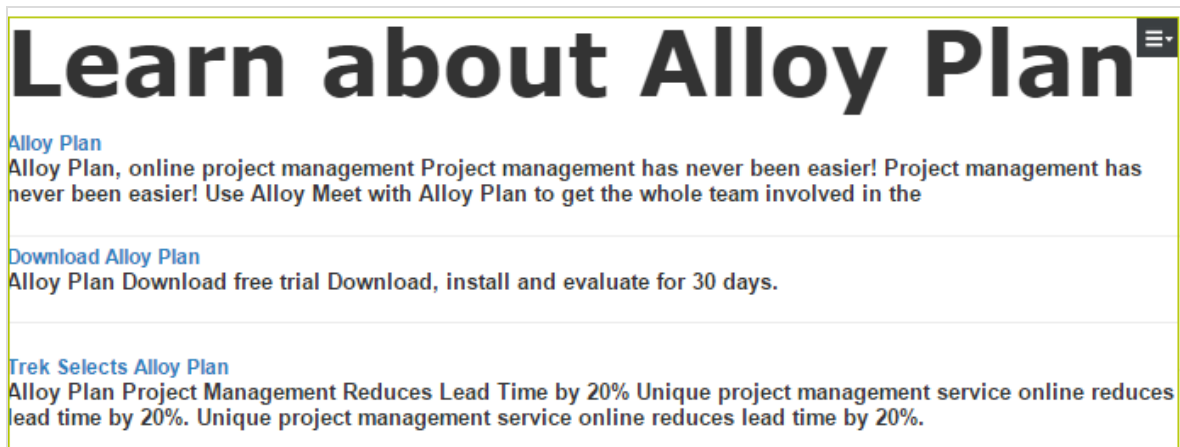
Learn about Alloy Plan

Alloy Plan
Alloy Plan, online project management Project management has never been easier! Project management has never been easier! Use Alloy Meet with Alloy Plan to get the whole team involved in the

Download Alloy Plan
Alloy Plan Download free trial Download, install and evaluate for 30 days.

Trek Selects Alloy Plan
Alloy Plan Project Management Reduces Lead Time by 20% Unique project management service online reduces lead time by 20%. Unique project management service online reduces lead time by 20%.